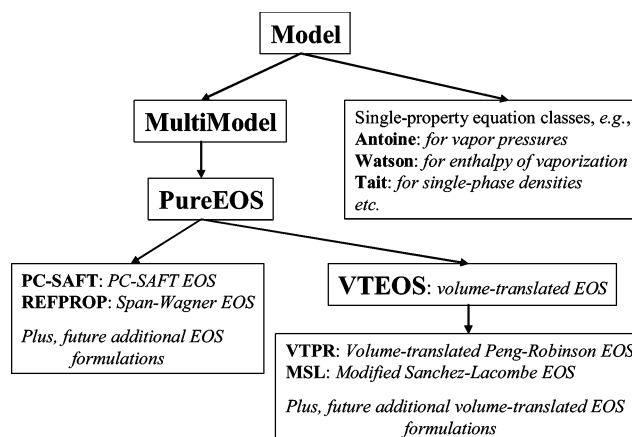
Model

MultiModel

Single-property equation classes, e.g.,
Antoine: for vapor pressures
Watson: for enthalpy of vaporization
Tait: for single-phase densities
etc.

PureEOS

PC-SAFT: PC-SAFT EOS
REFPROP: Span-Wagner EOS

Plus, future additional EOS formulations

VTEOS: volume-translated EOS

VTPR: Volume-translated Peng-Robinson EOS
MSL: Modified Sanchez-Lacombe EOS

Plus, future additional volume-translated EOS formulations